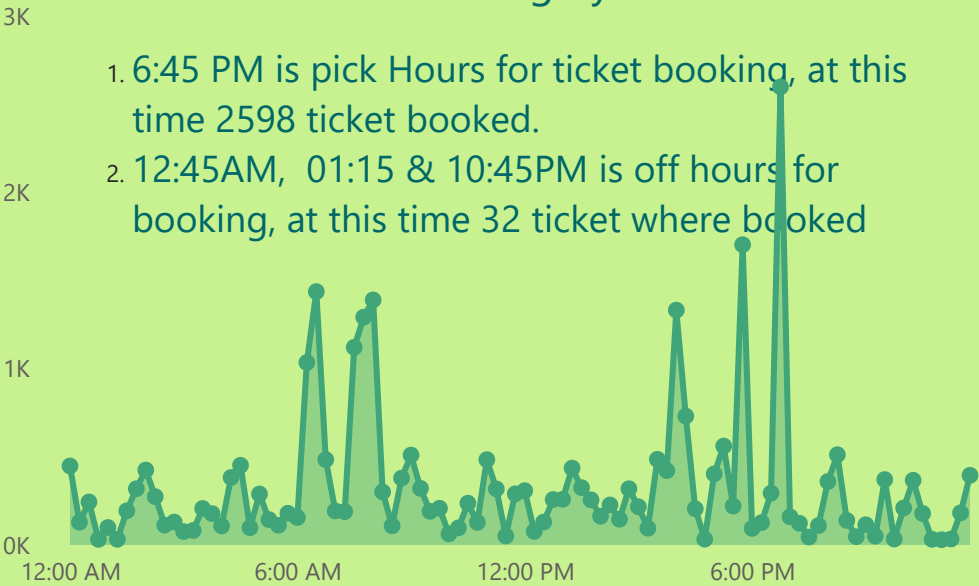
3K

1. 6:45 PM is pick Hours for ticket booking, at this time 2598 ticket booked.

2. 12:45AM, 01:15 & 10:45PM is off hours for booking, at this time 32 ticket where booked

2K

1K

0K

12:00 AM

6:00 AM

12:00 PM

6:00 PM